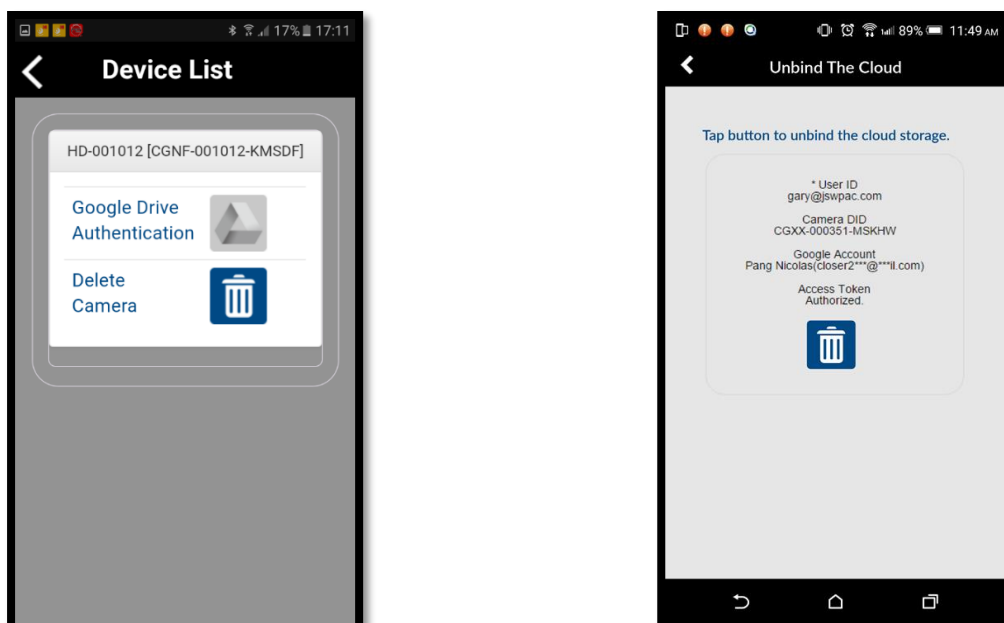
17% 17:11

Device List

HD-001012 [CGNF-001012-KMSDF]

Google Drive Authentication

Delete Camera

89% 11:49 AM

Unbind The Cloud

Tap button to unbind the cloud storage.

* User ID
gary@jswpac.com

Camera DID
CGXX-000351-MSKHW

Google Account
Pang Nicolas(closer2***@***il.com)

Access Token
Authorized.